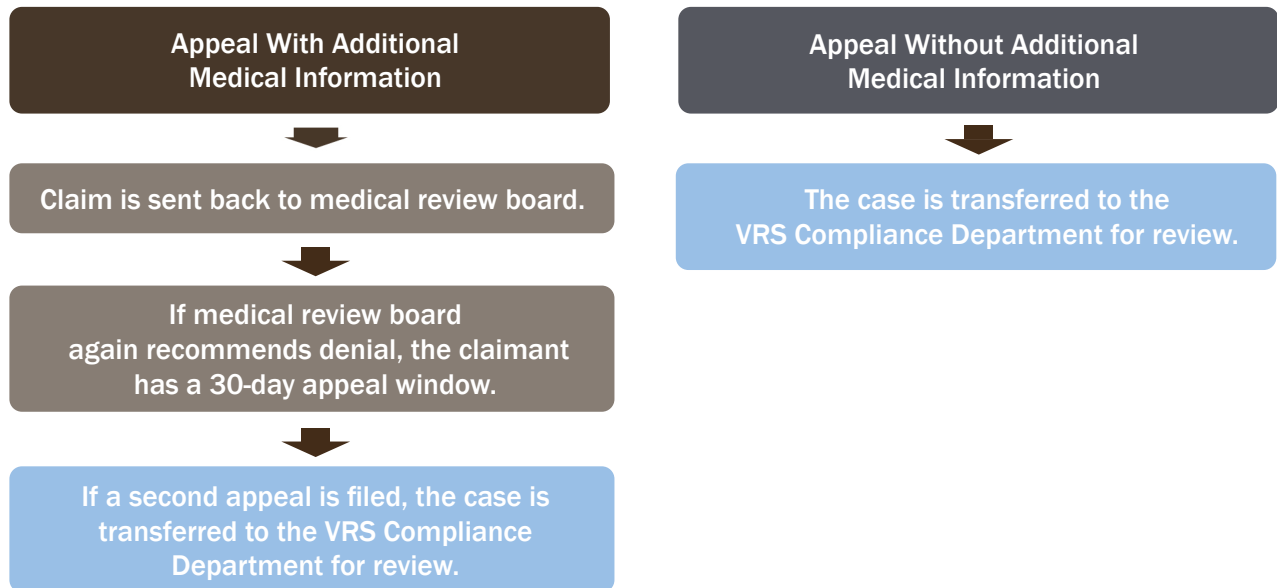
Appeal With Additional Medical Information

Claim is sent back to medical review board.

If medical review board again recommends denial, the claimant has a 30-day appeal window.

If a second appeal is filed, the case is transferred to the VRS Compliance Department for review.

Appeal Without Additional Medical Information

The case is transferred to the VRS Compliance Department for review.